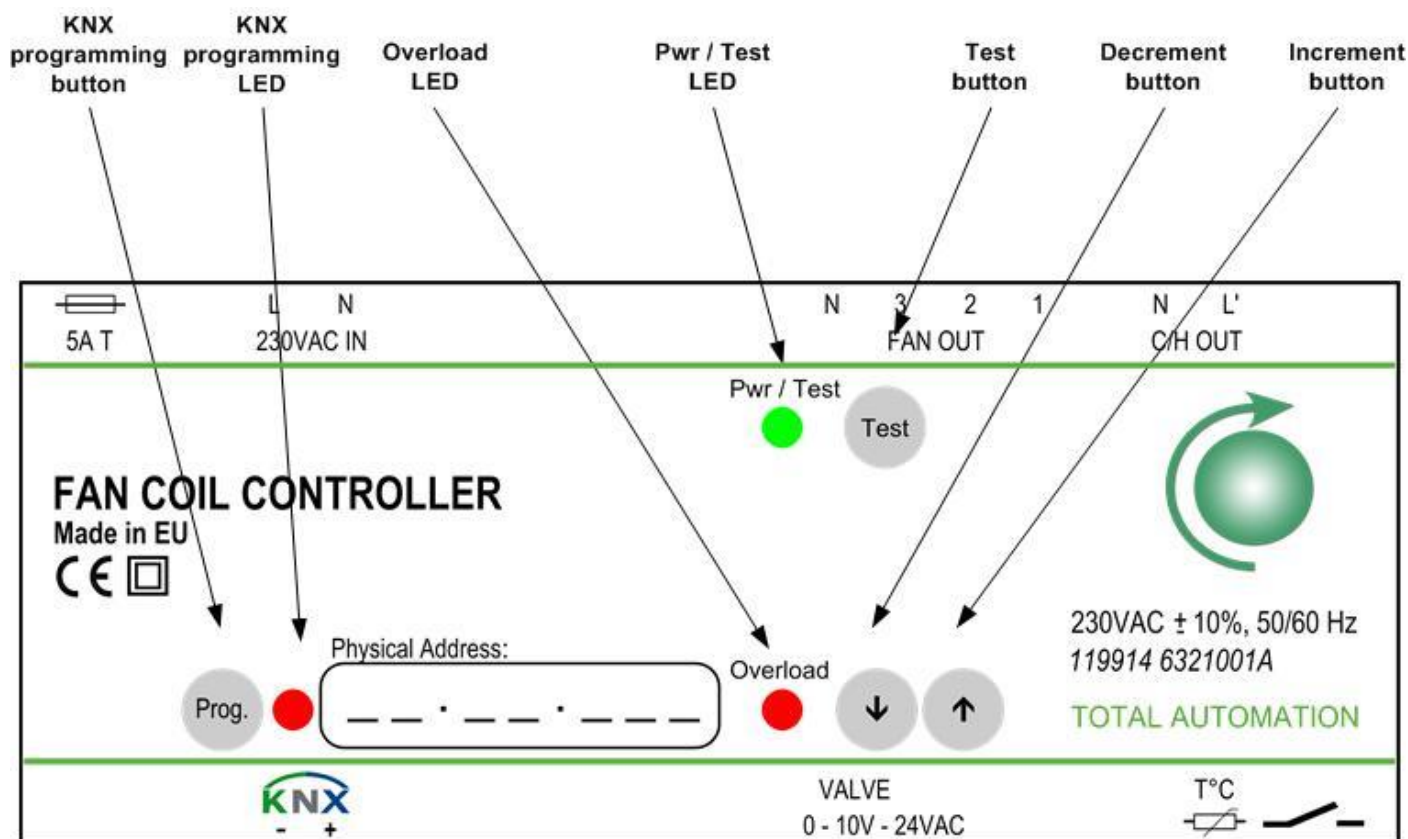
KNX programming button

KNX programming LED

Overload LED

Pwr / Test LED

Test button

Decrement button

Increment button

5A T

L N
230VAC IN

N 3 2 1
FAN OUT

N L'
C/H OUT

Pwr / Test

Test

FAN COIL CONTROLLER
Made in EU
CE

Prog.

Physical Address:
__ __ . __ __ . __ __ __

Overload

↓ ↑

230VAC ± 10%, 50/60 Hz
119914 6321001A

TOTAL AUTOMATION

KNX
- +

VALVE
0 - 10V - 24VAC

T°C